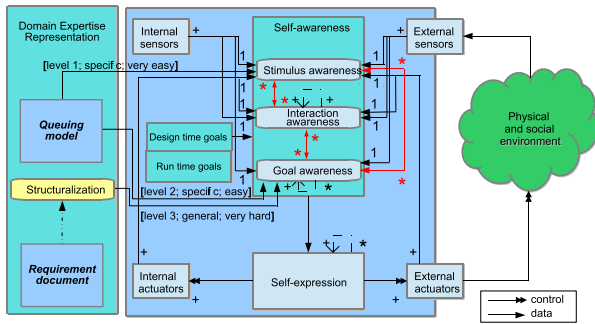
Domain Expertise Representation

[level 1; specif c; very easy]

Queuing model

Structuralization

Requirement document

Internal sensors

Self-awareness

External sensors

Stimulus awareness

Interaction awareness

Goal awareness

Design time goals

Run time goals

[level 2; specif c; easy]

[level 3; general; very hard]

Physical and social environment

Internal actuators

Self-expression

External actuators

control

data

+ 1 1 1 1 1 1 1 1 1 1 1 1 1 * * * * * * * + - + + - + * + - + * + + + +